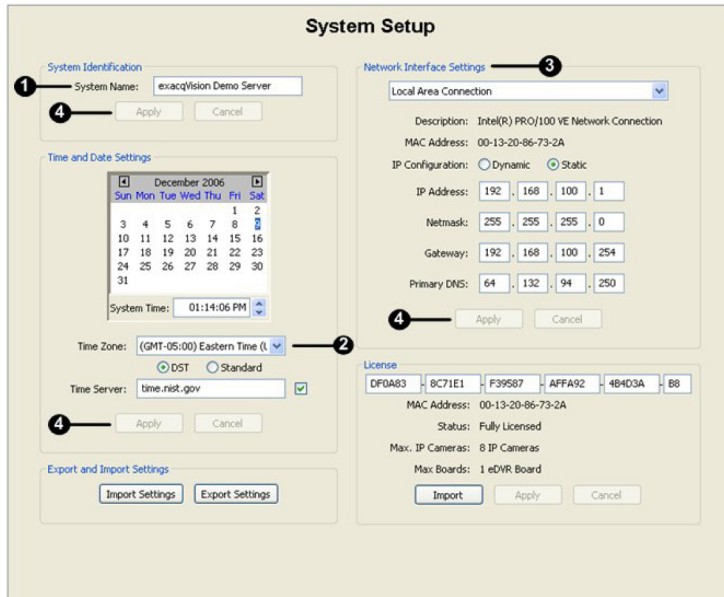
System Setup

System Identification

1 System Name: exacqVision Demo Server

4 Apply Cancel

Time and Date Settings

December 2006

| Sun | Mon | Tue | Wed | Thu | Fri | Sat |
|---|---|---|---|---|---|---|
| | | | | | 1 | 2 |
| 3 | 4 | 5 | 6 | 7 | 8 | 9 |
| 10 | 11 | 12 | 13 | 14 | 15 | 16 |
| 17 | 18 | 19 | 20 | 21 | 22 | 23 |
| 24 | 25 | 26 | 27 | 28 | 29 | 30 |
| 31 | | | | | | |

System Time: 01:14:06 PM

Time Zone: (GMT-05:00) Eastern Time (U 2

DST Standard

Time Server: time.nist.gov

4 Apply Cancel

Export and Import Settings

Import Settings Export Settings

Network Interface Settings 3

Local Area Connection

Description: Intel(R) PRO/100 VE Network Connection

MAC Address: 00-13-20-86-73-2A

IP Configuration: Dynamic Static

IP Address: 192 . 168 . 100 . 1

Netmask: 255 . 255 . 255 . 0

Gateway: 192 . 168 . 100 . 254

Primary DNS: 64 . 132 . 94 . 250

4 Apply Cancel

License

DF0A83 - 8C71E1 - F39587 - AFFA92 - 4B4D3A - B8

MAC Address: 00-13-20-86-73-2A

Status: Fully Licensed

Max. IP Cameras: 8 IP Cameras

Max Boards: 1 eDVR Board

Import Apply Cancel